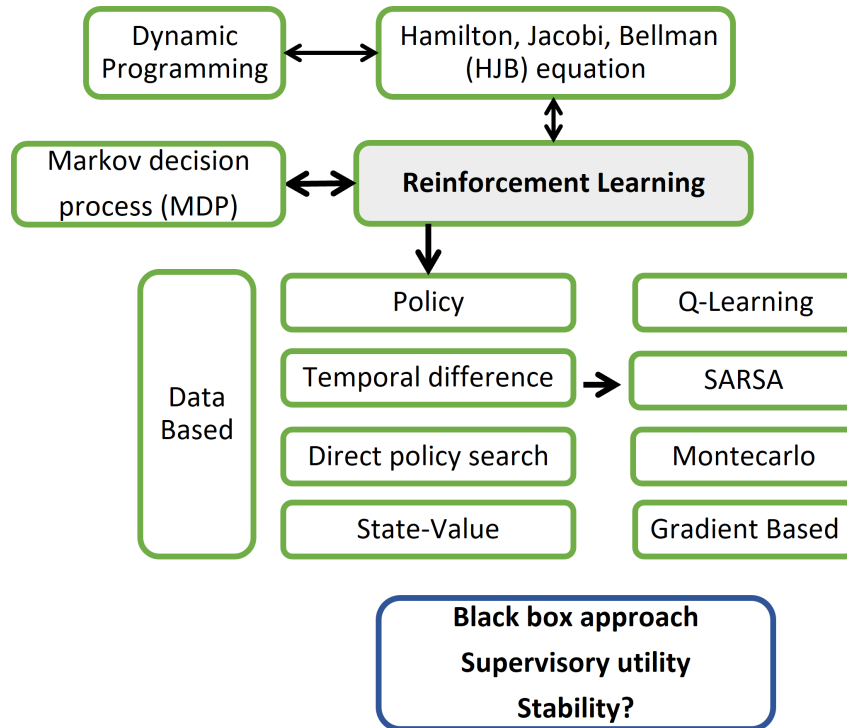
Dynamic Programming

Hamilton, Jacobi, Bellman (HJB) equation

Markov decision process (MDP)

Reinforcement Learning

Data Based

Policy

Temporal difference

Direct policy search

State-Value

Q-Learning

SARSA

Montecarlo

Gradient Based

Black box approach
Supervisory utility
Stability?